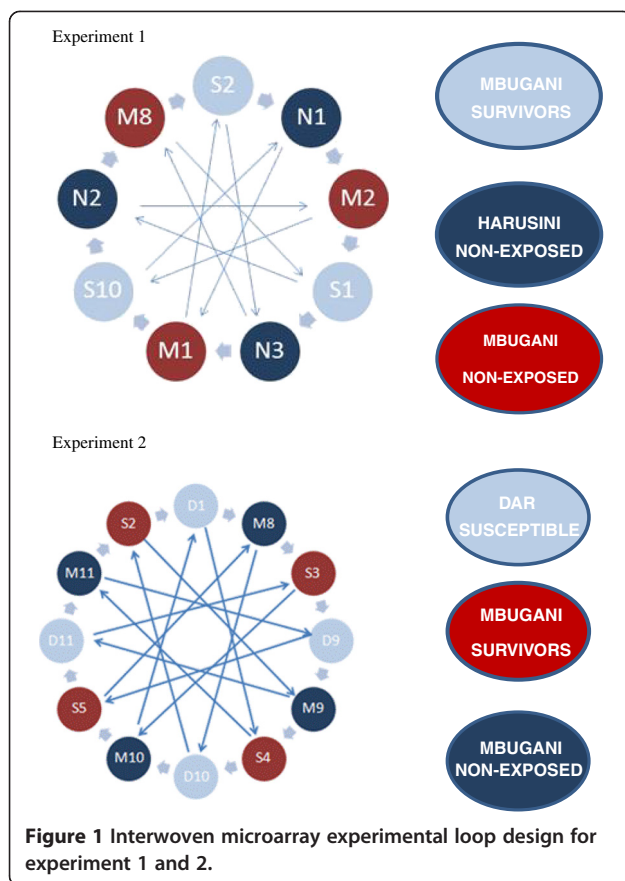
Experiment 1

S2
N1
M2
S1
N3
M1
S10
N2
M8

MBUGANI SURVIVORS

HARUSINI NON-EXPOSED

MBUGANI NON-EXPOSED

Experiment 2

D1
M8
S3
D9
M9
S4
D10
M10
S5
D11
M11
S2

DAR SUSCEPTIBLE

MBUGANI SURVIVORS

MBUGANI NON-EXPOSED

**Figure 1** Interwoven microarray experimental loop design for experiment 1 and 2.